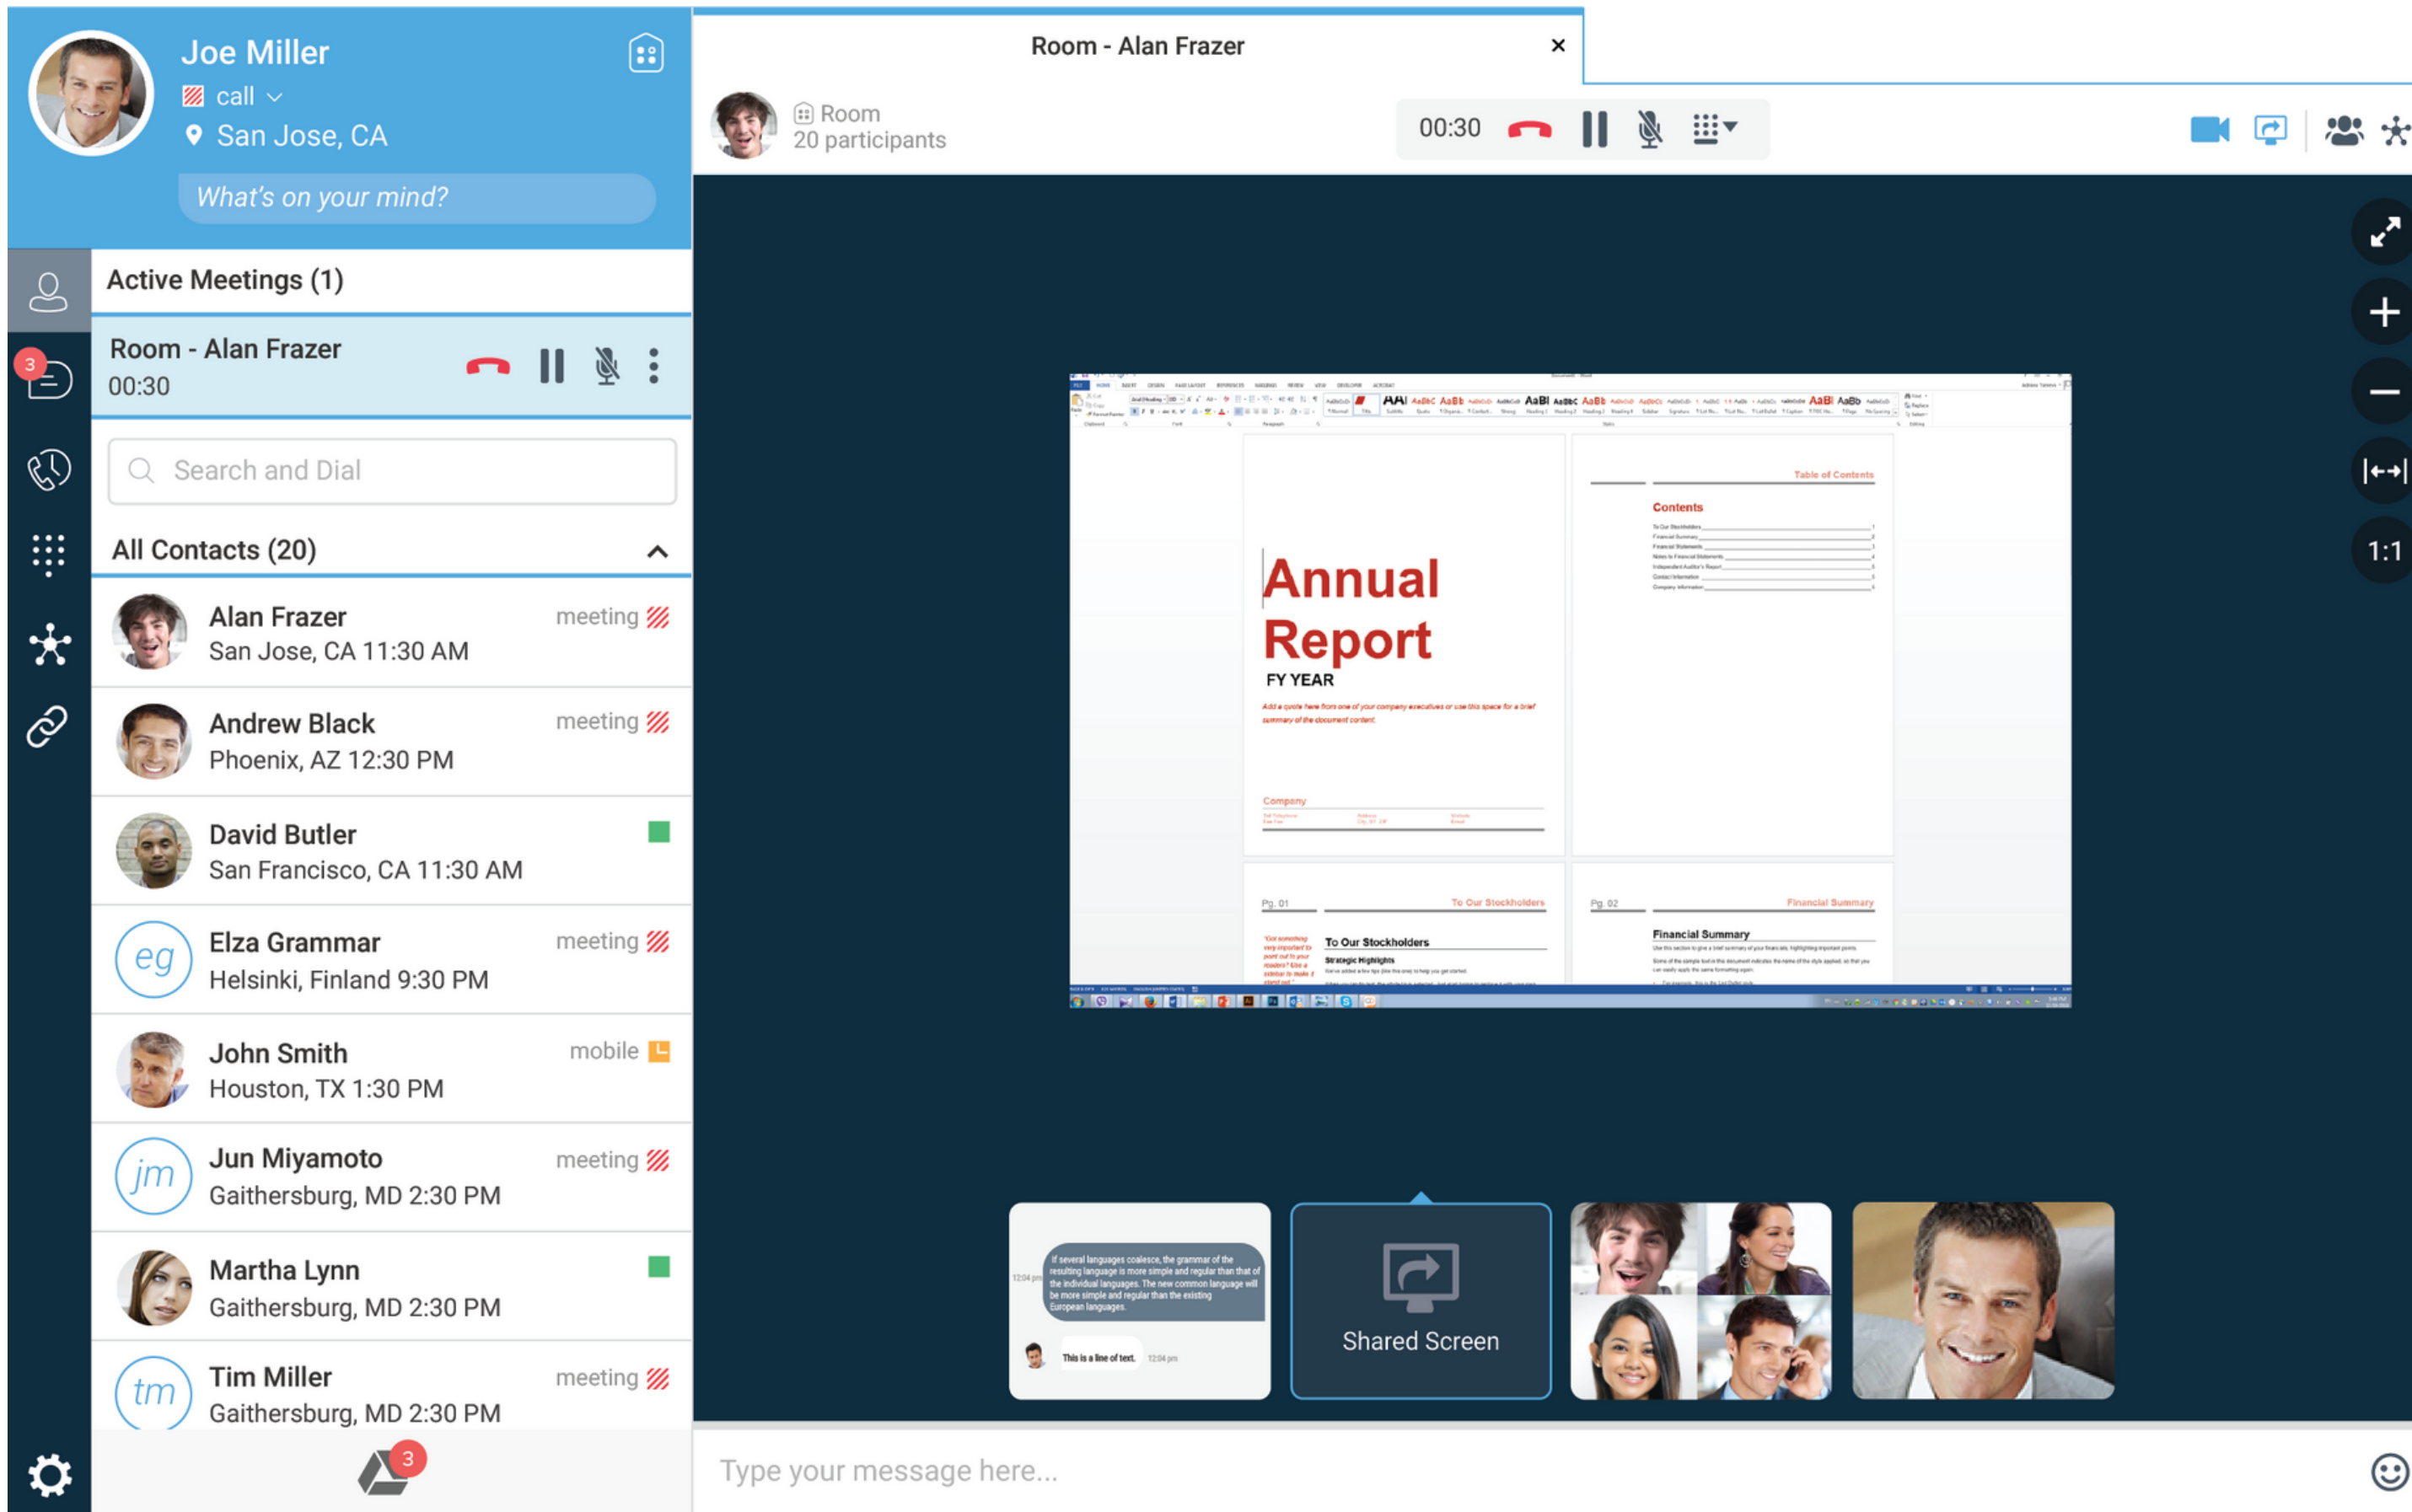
Joe Miller
call
San Jose, CA
What's on your mind?

3

Active Meetings (1)

Room - Alan Frazer
00:30

Search and Dial

All Contacts (20)

Alan Frazer
San Jose, CA 11:30 AM
meeting

Andrew Black
Phoenix, AZ 12:30 PM
meeting

David Butler
San Francisco, CA 11:30 AM

eg
Elza Grammar
Helsinki, Finland 9:30 PM
meeting

John Smith
Houston, TX 1:30 PM
mobile

jm
Jun Miyamoto
Gaithersburg, MD 2:30 PM
meeting

Martha Lynn
Gaithersburg, MD 2:30 PM

tm
Tim Miller
Gaithersburg, MD 2:30 PM
meeting

3

Room - Alan Frazer ×

Room
20 participants

00:30

1:1

Annual Report
FY YEAR
Add a quote here from one of your company executives or use this space for a brief summary of the document content.
Company

Table of Contents
Contents

Pg. 01
To Our Stockholders
To Our Stockholders
Strategic Highlights

Pg. 02
Financial Summary
Financial Summary

If several languages coalesce, the grammar of the resulting language is more simple and regular than that of the individual languages. The new common language will be more simple and regular than the existing European languages.
12:04 pm
This is a line of text.
12:04 pm

Shared Screen

Type your message here...